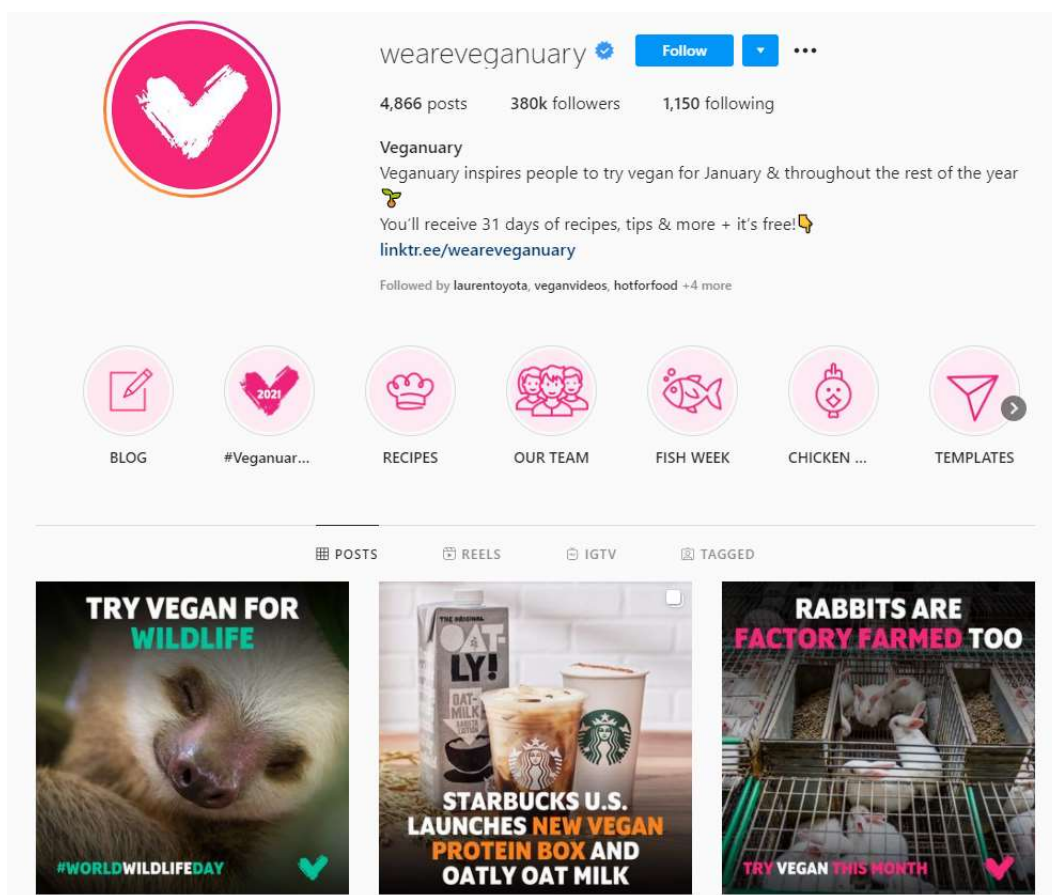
weareveganuary Follow ▾ •••

4,866 posts 380k followers 1,150 following

Veganuary
Veganuary inspires people to try vegan for January & throughout the rest of the year 🌱
You'll receive 31 days of recipes, tips & more + it's free!👇
linktr.ee/weareveganuary

Followed by laurentoyota, veganvideos, hotforfood +4 more

2021

BLOG #Veganuar... RECIPES OUR TEAM FISH WEEK CHICKEN ... TEMPLATES

POSTS REELS IGTV TAGGED

TRY VEGAN FOR WILDLIFE
#WORLDWILDLIFEDAY

THE ORIGINAL OAT-LY! OAT-MILK BARISTA EDITION

STARBUCKS U.S. LAUNCHES NEW VEGAN PROTEIN BOX AND OATLY OAT MILK

RABBITS ARE FACTORY FARMED TOO
TRY VEGAN THIS MONTH